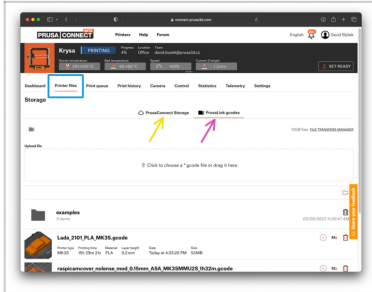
connect.prusa3d.com

PRUSA CONNECT BETA

Printers Help Team

English David Bžíšek

Krysa PRINTING Progress 4% Location Office Team david.bzisek@prusa3d.cz

SET READY

Dashboard Printer files Print queue Print history Camera Control Statistics Telemetry Settings

Storage

PrusaConnect Storage PrusaLink gcodes

FILE TRANSFERS MANAGER

Upload file

Click to choose a *.gcode file or drag it here

examples

Lada_2101_PLA_MK3S.gcode

Printer type MK3S Printing time 1h 28m 21s Material PLA Layer height 0.2mm Date Today at 4:33:26 PM Size 5.3MB

raspicamcover_nolense_mod_0.15mm_ASA_MK3SMMU2S_1h32m.gcode

Give Feedback